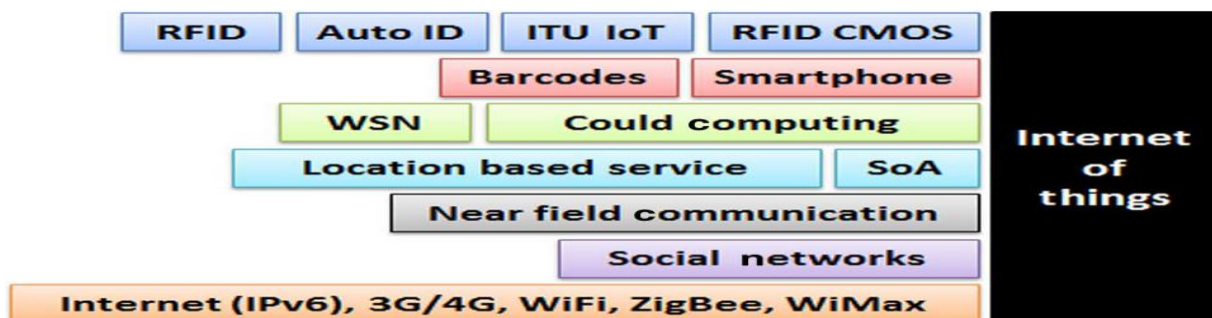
RFID
Auto ID
ITU IoT
RFID CMOS
Barcodes
Smartphone
WSN
Could computing
Location based service
SoA
Near field communication
Social networks
Internet (IPv6), 3G/4G, WiFi, ZigBee, WiMax

Internet of things